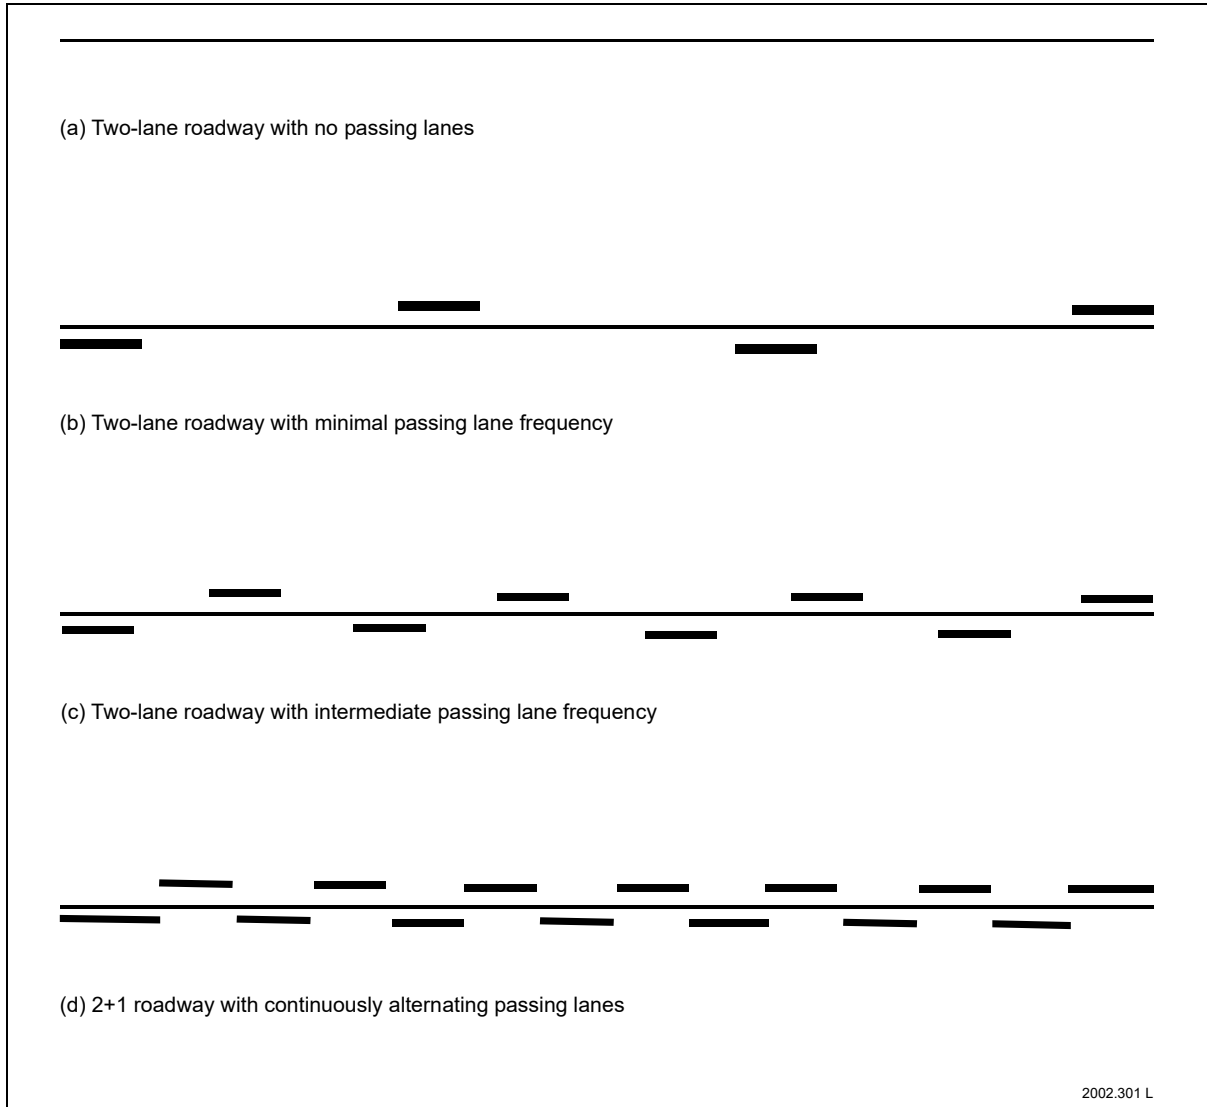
(a) Two-lane roadway with no passing lanes

(b) Two-lane roadway with minimal passing lane frequency

(c) Two-lane roadway with intermediate passing lane frequency

(d) 2+1 roadway with continuously alternating passing lanes

2002.301 L